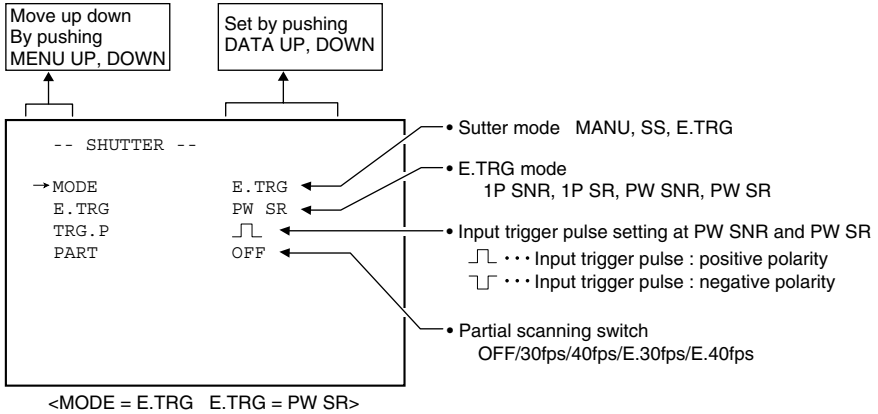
Move up down
By pushing
MENU UP, DOWN

Set by pushing
DATA UP, DOWN

-- SHUTTER --

→MODE E.TRG
E.TRG PW SR
TRG.P ⎍
PART OFF

• Sutter mode MANU, SS, E.TRG

• E.TRG mode
1P SNR, 1P SR, PW SNR, PW SR

• Input trigger pulse setting at PW SNR and PW SR
⎍ · · · Input trigger pulse : positive polarity
⊔ · · · Input trigger pulse : negative polarity

• Partial scanning switch
OFF/30fps/40fps/E.30fps/E.40fps

<MODE = E.TRG E.TRG = PW SR>